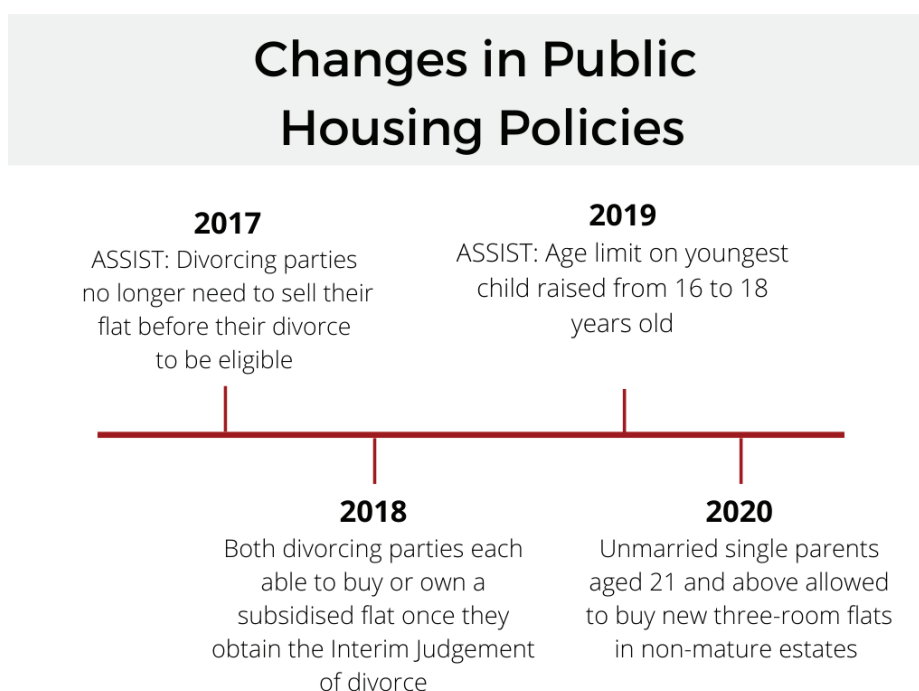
Changes in Public Housing Policies

2017
ASSIST: Divorcing parties no longer need to sell their flat before their divorce to be eligible

2019
ASSIST: Age limit on youngest child raised from 16 to 18 years old

2018
Both divorcing parties each able to buy or own a subsidised flat once they obtain the Interim Judgement of divorce

2020
Unmarried single parents aged 21 and above allowed to buy new three-room flats in non-mature estates